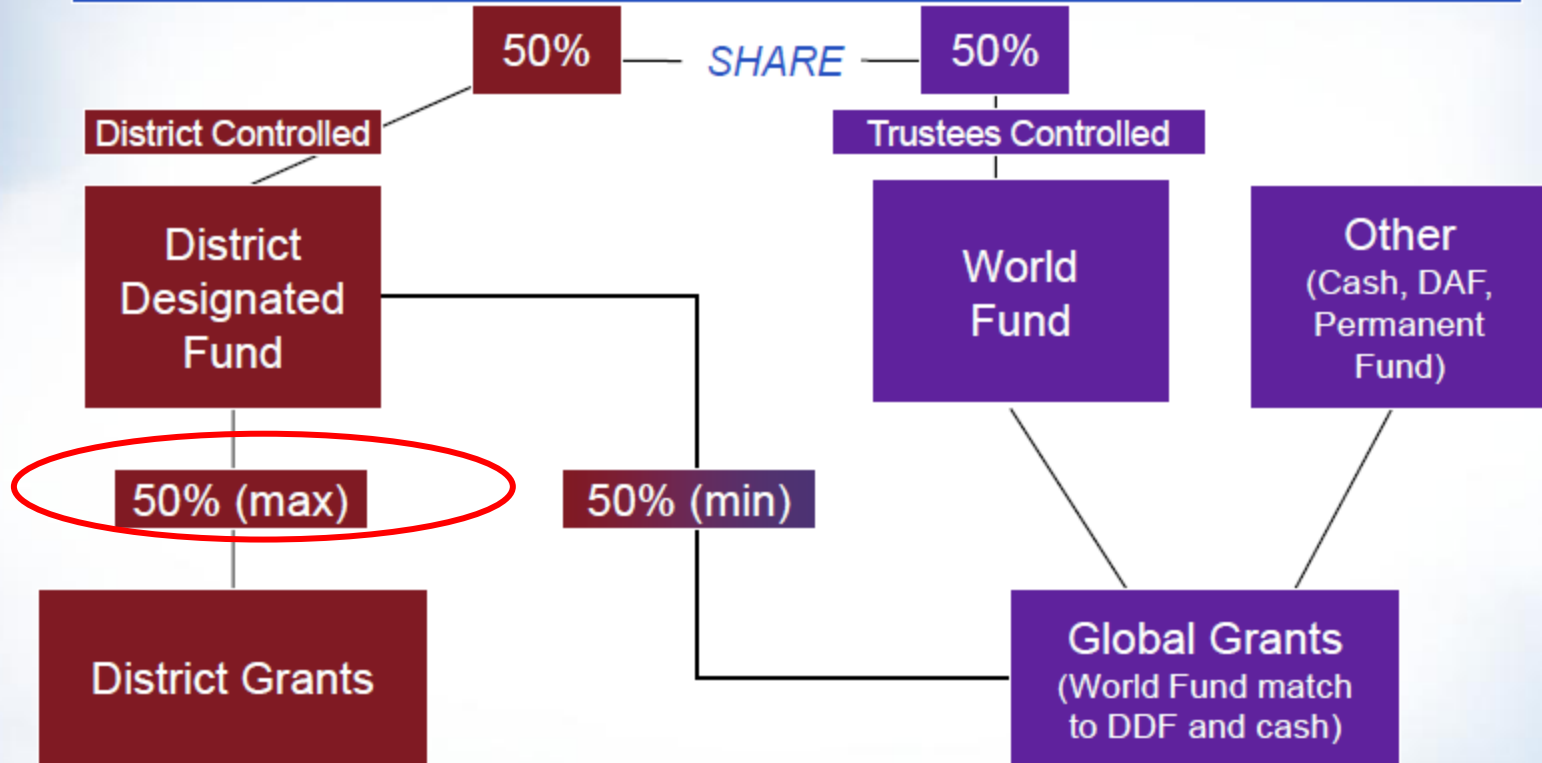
50%

SHARE

50%

District Controlled

Trustees Controlled

District Designated Fund

World Fund

Other (Cash, DAF, Permanent Fund)

50% (max)

50% (min)

District Grants

Global Grants (World Fund match to DDF and cash)